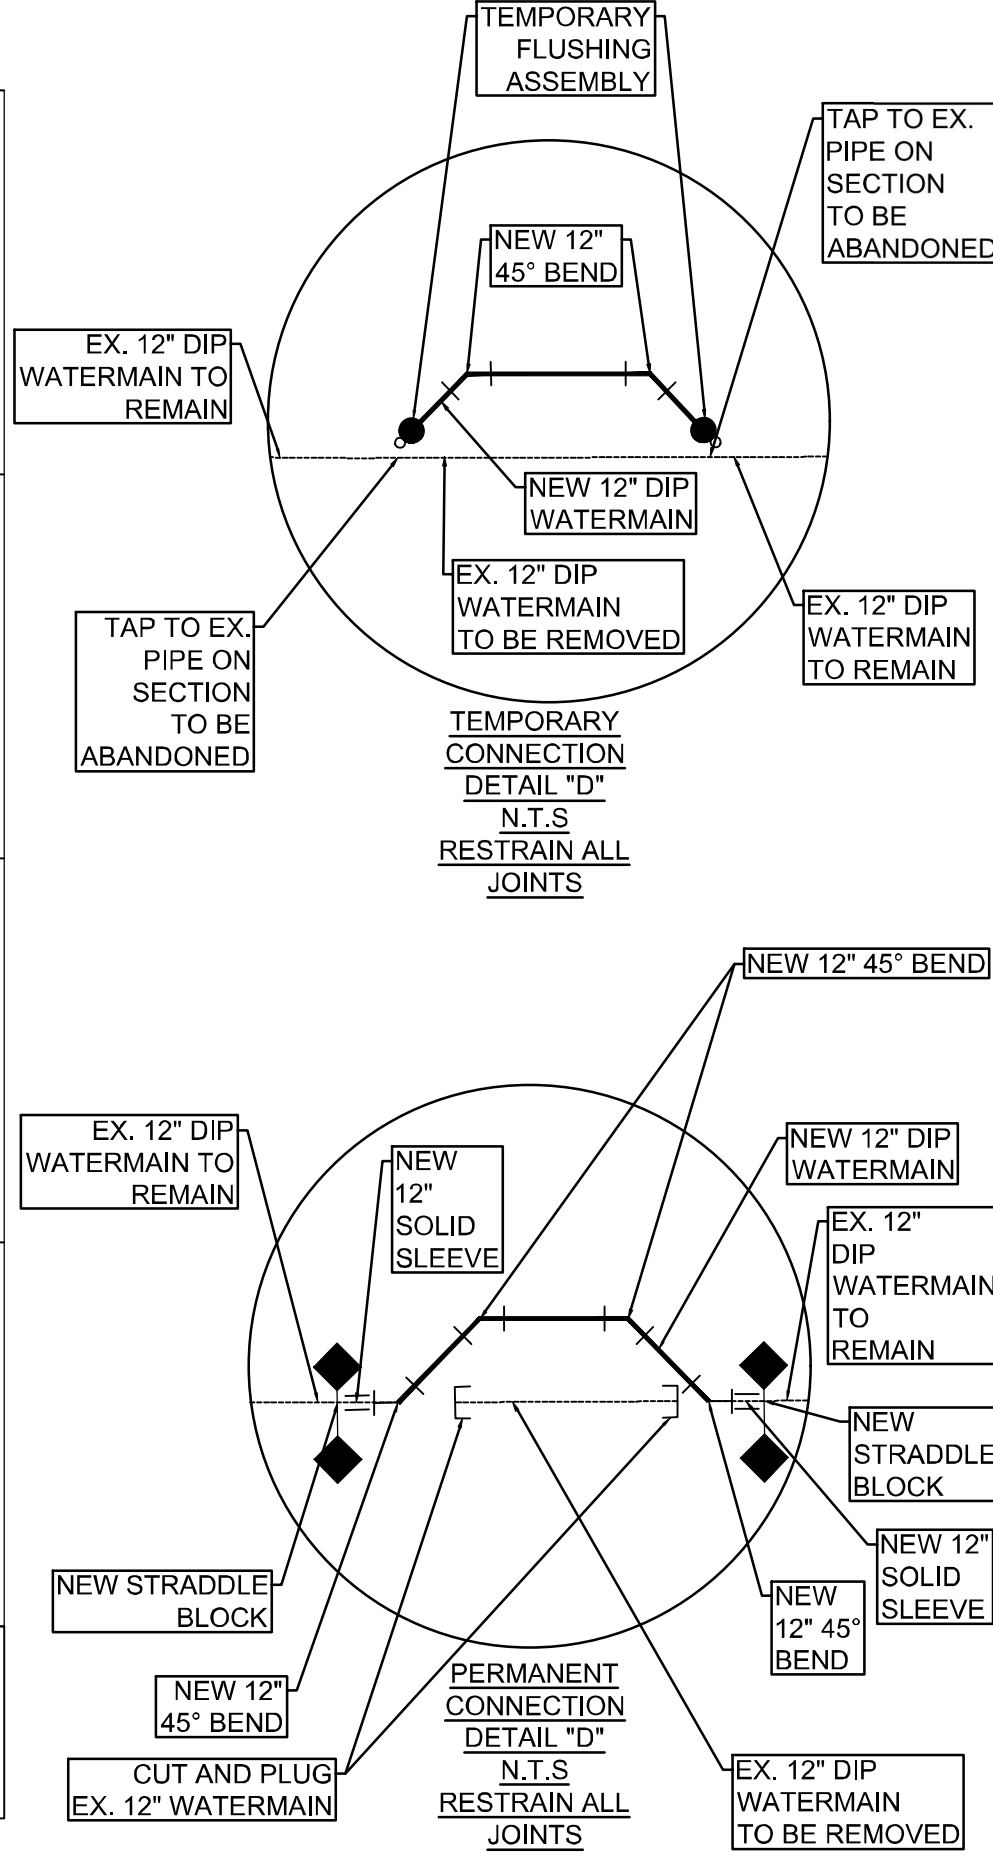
TEMPORARY FLUSHING ASSEMBLY

TAP TO EX. PIPE ON SECTION TO BE ABANDONED

NEW 12" 45° BEND

EX. 12" DIP WATERMAIN TO REMAIN

NEW 12" DIP WATERMAIN

EX. 12" DIP WATERMAIN TO BE REMOVED

EX. 12" DIP WATERMAIN TO REMAIN

TAP TO EX. PIPE ON SECTION TO BE ABANDONED

TEMPORARY CONNECTION DETAIL "D" N.T.S RESTRAIN ALL JOINTS

NEW 12" 45° BEND

EX. 12" DIP WATERMAIN TO REMAIN

NEW 12" SOLID SLEEVE

NEW 12" DIP WATERMAIN

EX. 12" DIP WATERMAIN TO REMAIN

NEW STRADDLE BLOCK

NEW 12" SOLID SLEEVE

NEW STRADDLE BLOCK

NEW 12" 45° BEND

NEW 12" 45° BEND

PERMANENT CONNECTION DETAIL "D" N.T.S RESTRAIN ALL JOINTS

CUT AND PLUG EX. 12" WATERMAIN

EX. 12" DIP WATERMAIN TO BE REMOVED